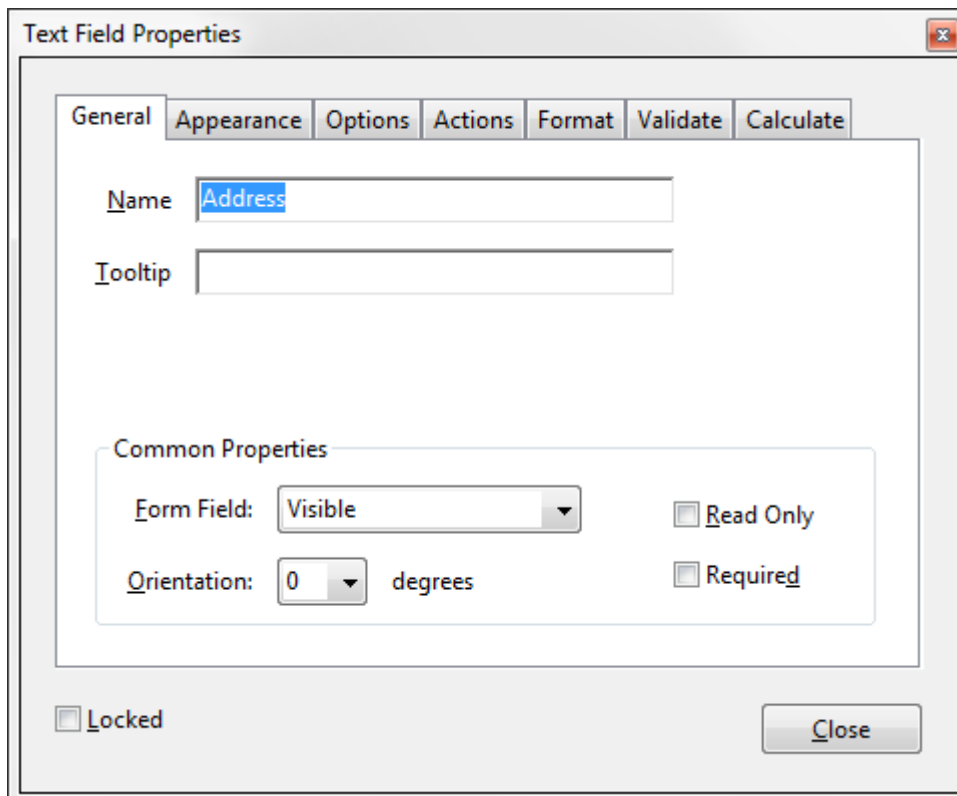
Text Field Properties

General | Appearance | Options | Actions | Format | Validate | Calculate

Name Address

Tooltip

Common Properties

Form Field: Visible

Orientation: 0 degrees

Read Only

Required

Locked

Close